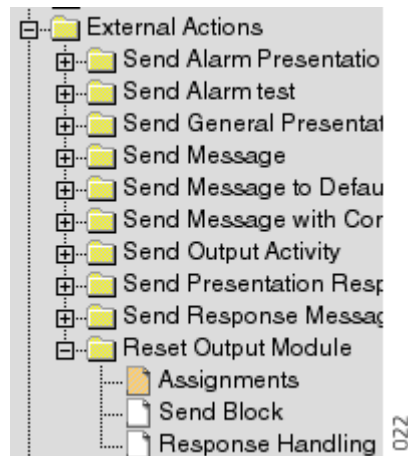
External Actions
Send Alarm Presentatio
Send Alarm test
Send General Presentat
Send Message
Send Message to Defau
Send Message with Cor
Send Output Activity
Send Presentation Resp
Send Response Messag
Reset Output Module
Assignments
Send Block
Response Handling
022